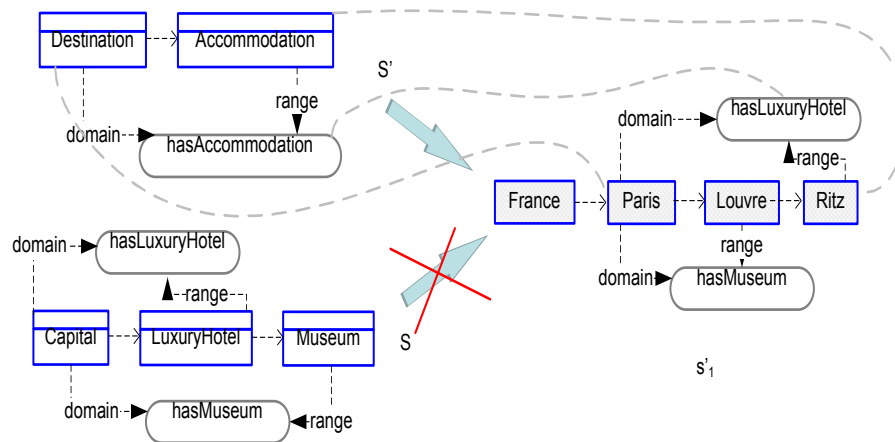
Destination
Accommodation
range
domain
hasAccommodation
S'
hasLuxuryHotel
domain
range
France
Paris
Louvre
Ritz
range
domain
hasMuseum
domain
hasLuxuryHotel
range
Capital
LuxuryHotel
Museum
S
domain
hasMuseum
range
$s'_1$